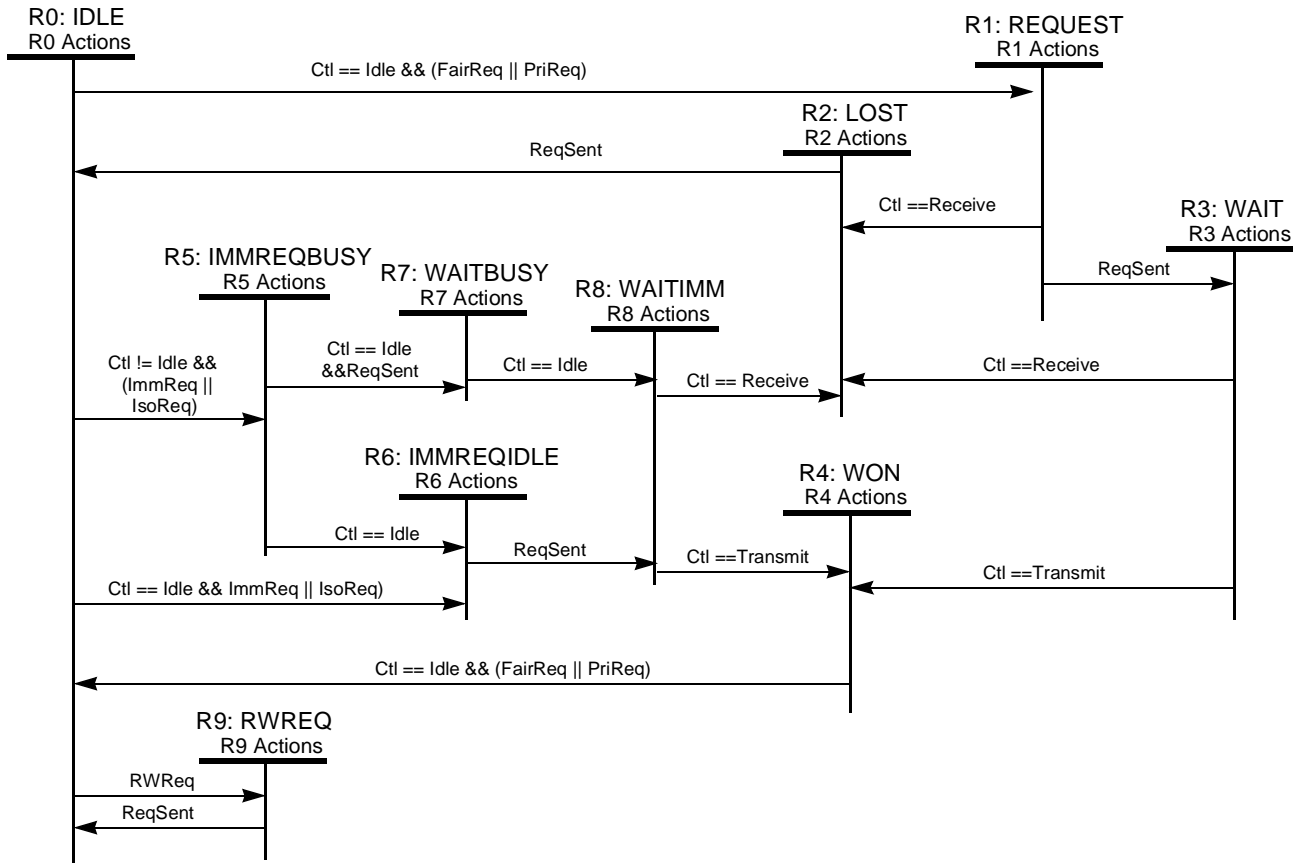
R0: IDLE
R0 Actions

R1: REQUEST
R1 Actions

Ctl == Idle && (FairReq || PriReq)

R2: LOST
R2 Actions

ReqSent

Ctl ==Receive

R3: WAIT
R3 Actions

R5: IMMREQBUSY
R5 Actions

R7: WAITBUSY
R7 Actions

R8: WAITIMM
R8 Actions

ReqSent

Ctl != Idle && (ImmReq || IsoReq)

Ctl == Idle &&ReqSent

Ctl == Idle

Ctl == Receive

Ctl ==Receive

R6: IMMREQIDLE
R6 Actions

R4: WON
R4 Actions

Ctl == Idle

ReqSent

Ctl ==Transmit

Ctl ==Transmit

Ctl == Idle && ImmReq || IsoReq)

Ctl == Idle && (FairReq || PriReq)

R9: RWREQ
R9 Actions

RWReq

ReqSent